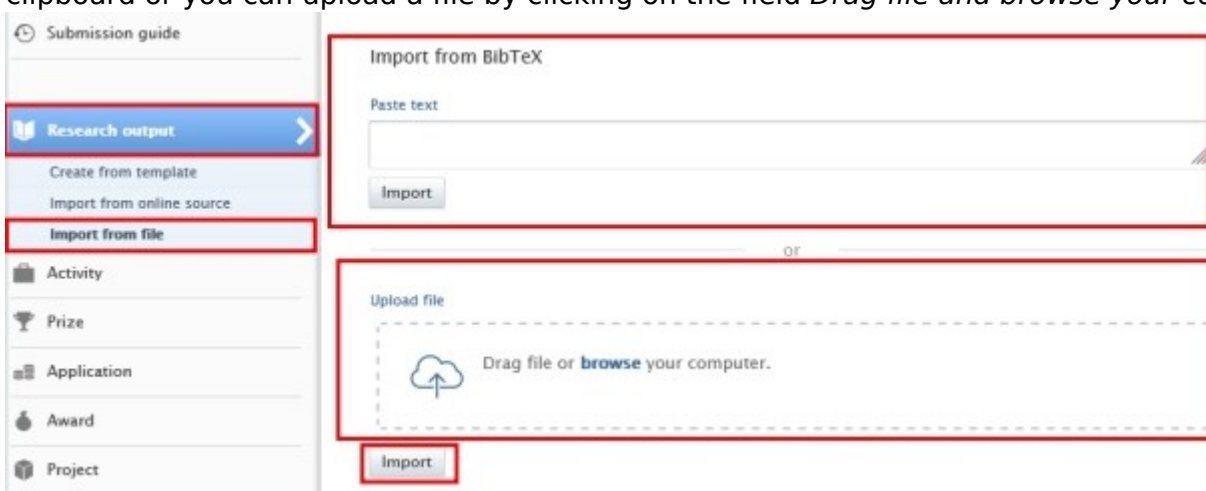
clipboard or you can upload a file by clicking on the field *Drag file and browse your* co

Submission guide

Research output

Create from template

Import from online source

Import from file

Activity

Prize

Application

Award

Project

Import from BibTeX

Paste text

Import

or

Upload file

Drag file or **browse** your computer.

Import